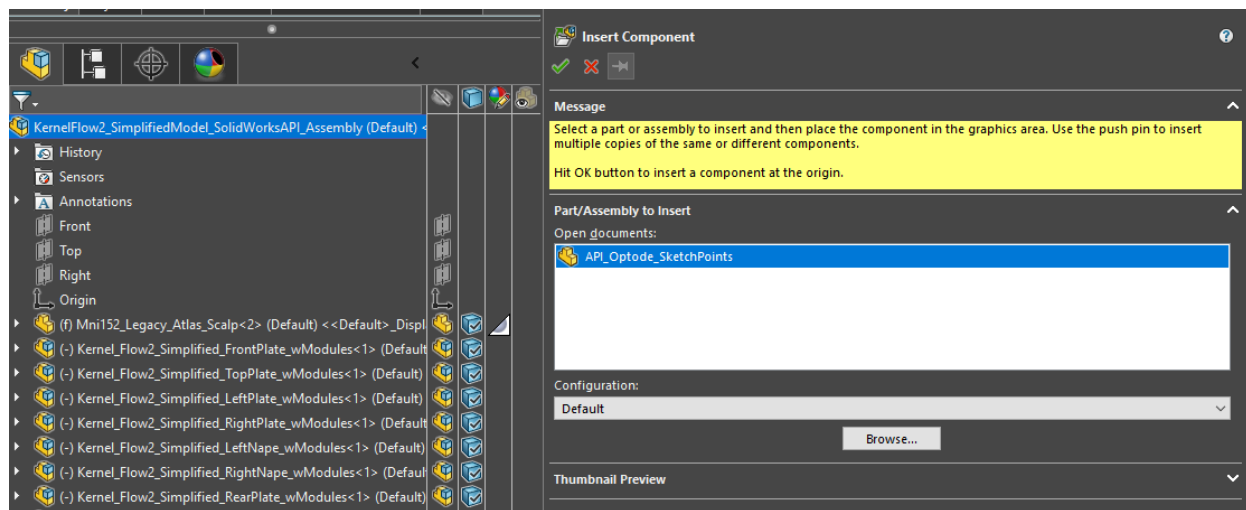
KernelFlow2_SimplifiedModel_SolidWorksAPI_Assembly (Default) <
History
Sensors
Annotations
Front
Top
Right
Origin
(f) Mni152_Legacy_Atlas_Scalp<2> (Default) <<Default>_Displ
(-) Kernel_Flow2_Simplified_FrontPlate_wModules<1> (Default
(-) Kernel_Flow2_Simplified_TopPlate_wModules<1> (Default)
(-) Kernel_Flow2_Simplified_LeftPlate_wModules<1> (Default)
(-) Kernel_Flow2_Simplified_RightPlate_wModules<1> (Default
(-) Kernel_Flow2_Simplified_LeftNape_wModules<1> (Default)
(-) Kernel_Flow2_Simplified_RightNape_wModules<1> (Defaul
(-) Kernel_Flow2_Simplified_RearPlate_wModules<1> (Default)

Insert Component

Message

Select a part or assembly to insert and then place the component in the graphics area. Use the push pin to insert multiple copies of the same or different components.

Hit OK button to insert a component at the origin.

Part/Assembly to Insert

Open documents:

API_Optode_SketchPoints

Configuration:

Default

Browse...

Thumbnail Preview